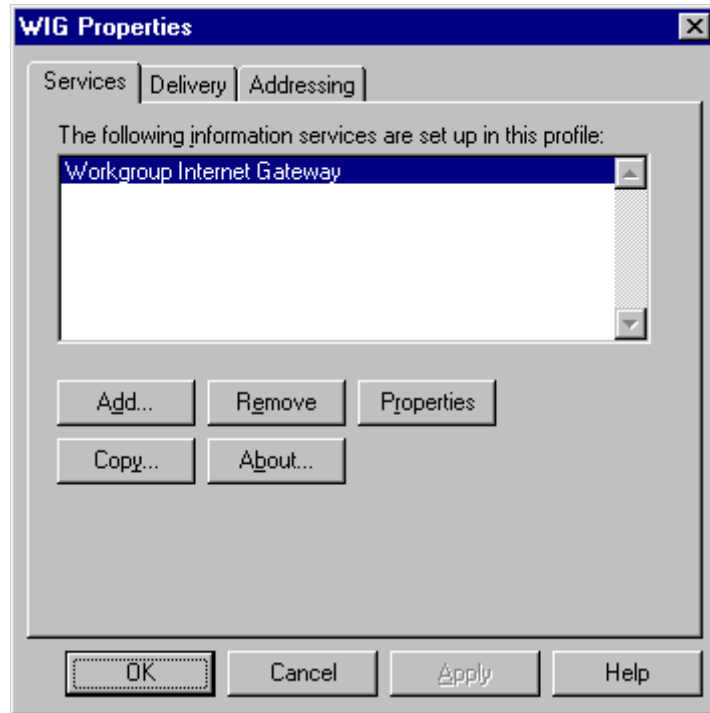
WIG Properties

Services | Delivery | Addressing

The following information services are set up in this profile:

Workgroup Internet Gateway

Add...
Remove
Properties
Copy...
About...

OK
Cancel
Apply
Help